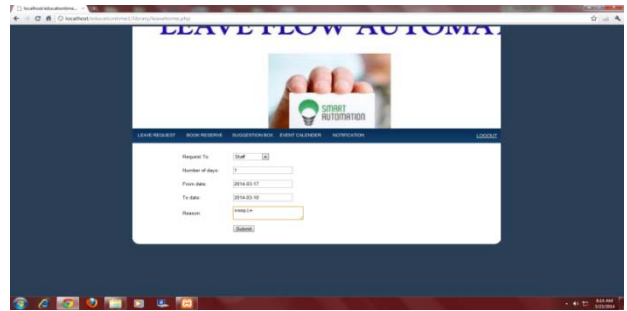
localhost/educationtime... ×

localhost/educationtime2/library/leavetime.php

LEAVE FLOW AUTOMAT

SMART AUTOMATION

LEAVE REQUEST BOOK RESERVE SUGGESTION BOX EVENT CALENDER NOTIFICATION LOGOUT

Request To: Staff

Number of days: 1

From date: 2014-03-17

To date: 2014-03-18

Reason: sleep l.e

Submit

8:14 AM
3/23/2014